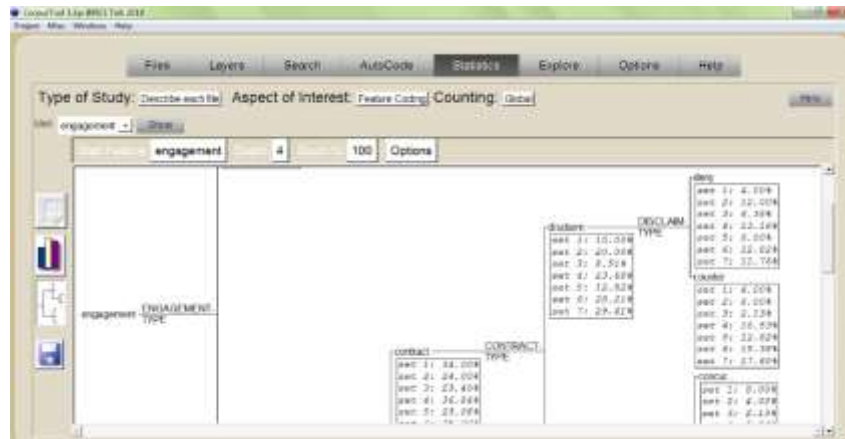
CorpusTool 3.0p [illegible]
Project Mac Window Help

Files Layers Search AutoCode Statistics Explore Options Help

Type of Study: Describe each file Aspect of Interest: Feature Coding Counting: Global

Help

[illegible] engagement Show

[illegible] engagement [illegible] 4 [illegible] 100 Options

engagement ENGAGEMENT TYPE

contract
set 1: 38.00%
set 2: 24.00%
set 3: 23.40%
set 4: 36.36%
set 5: 25.00%
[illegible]

CONTRACT TYPE

disclaim
set 1: 10.00%
set 2: 20.00%
set 3: 8.51%
set 4: 23.60%
set 5: 12.50%
set 6: 20.21%
set 7: 29.41%

DISCLAIM TYPE

deny
set 1: 4.00%
set 2: 12.00%
set 3: 6.38%
set 4: 22.16%
set 5: 0.00%
set 6: 22.02%
set 7: 11.76%

counter
set 1: 6.00%
set 2: 8.00%
set 3: 2.13%
set 4: 16.53%
set 5: 12.02%
set 6: 18.38%
set 7: 17.65%

concur
set 1: 0.00%
set 2: 4.00%
set 3: 2.13%
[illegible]